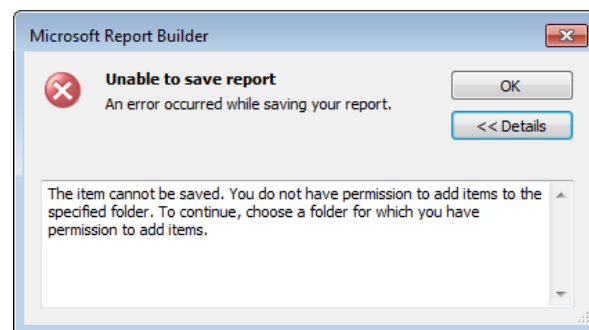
Microsoft Report Builder

Unable to save report

An error occurred while saving your report.

OK

<< Details

The item cannot be saved. You do not have permission to add items to the specified folder. To continue, choose a folder for which you have permission to add items.